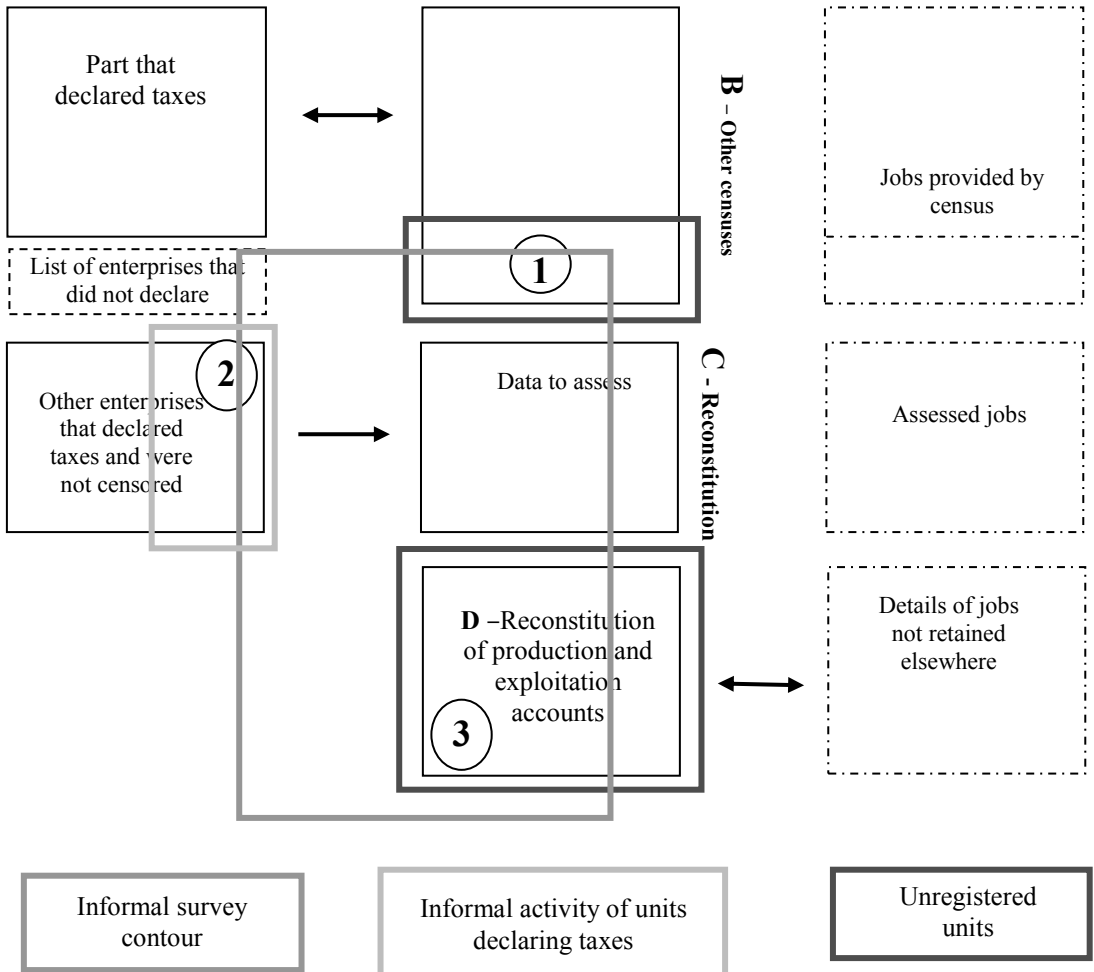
Part that declared taxes

B – Other censuses

Jobs provided by census

List of enterprises that did not declare

1

2

Other enterprises that declared taxes and were not censored

Data to assess

C - Reconstitution

Assessed jobs

D –Reconstitution of production and exploitation accounts

3

Details of jobs not retained elsewhere

Informal survey contour

Informal activity of units declaring taxes

Unregistered units